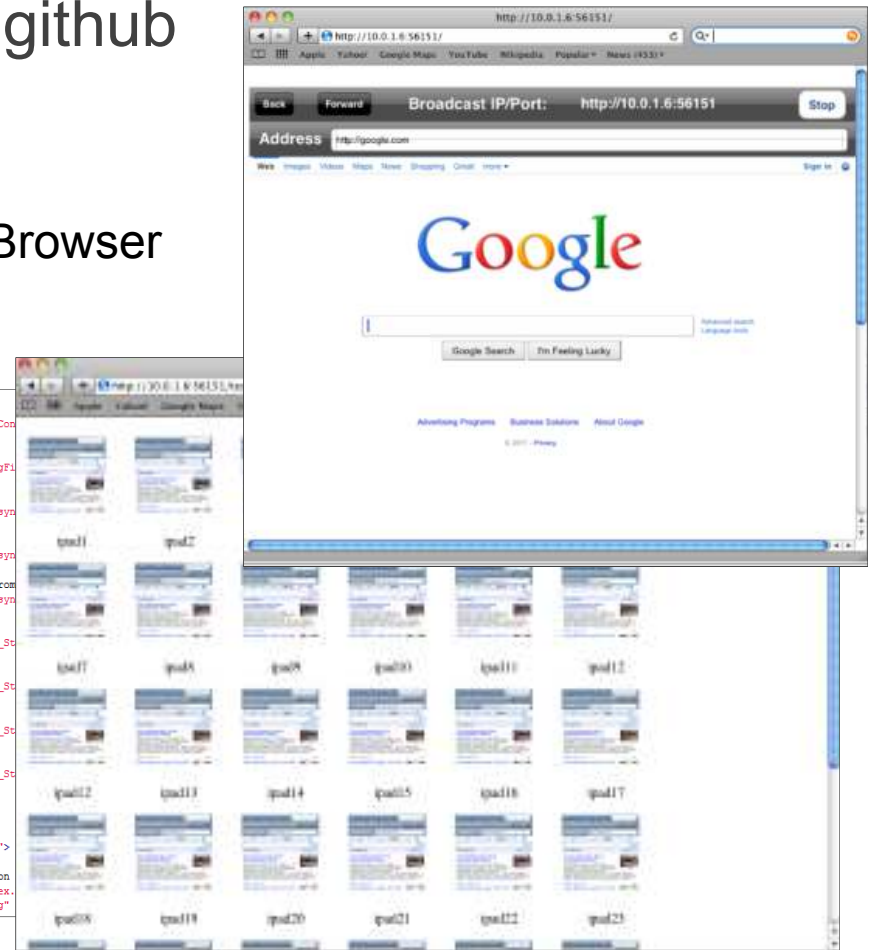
github

Browser

http://10.0.1.6:56151/

http://10.0.1.6:56151/

Apple Yahoo! Google Maps YouTube Wikipedia Popular News (453)

Back

Forward

Broadcast IP/Port:

http://10.0.1.6:56151

Stop

Address

http://google.com

Web Images Videos Maps News Shopping Gmail more

Sign in

Google

Advanced search
Language tools

Google Search

I'm Feeling Lucky

Advertising Programs

Business Solutions

About Google

© 2011 - Privacy

http://10.0.1.6:56151/

Apple Yahoo! Google Maps

ipad1

ipad2

ipad7

ipad8

ipad9

ipad10

ipad11

ipad12

ipad12

ipad13

ipad14

ipad15

ipad16

ipad17

ipad18

ipad19

ipad20

ipad21

ipad22

ipad23